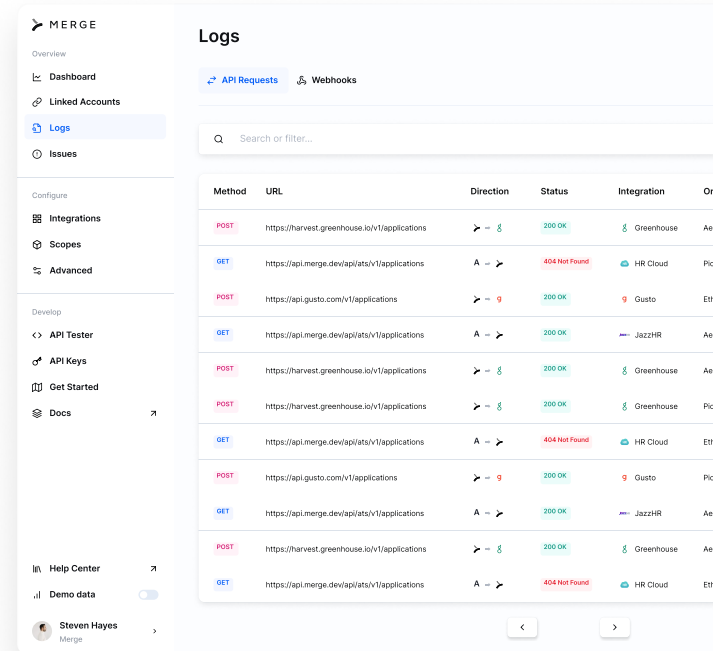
MERGE

Overview

Dashboard

Linked Accounts

Logs

Issues

Configure

Integrations

Scopes

Advanced

Develop

API Tester

API Keys

Get Started

Docs

Help Center

Demo data

Steven Hayes
Merge

Logs

API Requests Webhooks

Search or filter...

| Method | URL | Direction | Status | Integration | Or |
|---|---|---|---|---|---|
| POST | https://harvest.greenhouse.io/v1/applications | | 200 OK | Greenhouse | Ae |
| GET | https://api.merge.dev/api/ats/v1/applications | A | 404 Not Found | HR Cloud | Pi |
| POST | https://api.gusto.com/v1/applications | | 200 OK | Gusto | Et |
| GET | https://api.merge.dev/api/ats/v1/applications | A | 200 OK | JazzHR | Ae |
| POST | https://harvest.greenhouse.io/v1/applications | | 200 OK | Greenhouse | Ae |
| POST | https://harvest.greenhouse.io/v1/applications | | 200 OK | Greenhouse | Pi |
| GET | https://api.merge.dev/api/ats/v1/applications | A | 404 Not Found | HR Cloud | Et |
| POST | https://api.gusto.com/v1/applications | | 200 OK | Gusto | Pi |
| GET | https://api.merge.dev/api/ats/v1/applications | A | 200 OK | JazzHR | Ae |
| POST | https://harvest.greenhouse.io/v1/applications | | 200 OK | Greenhouse | Ae |
| GET | https://api.merge.dev/api/ats/v1/applications | A | 404 Not Found | HR Cloud | Et |